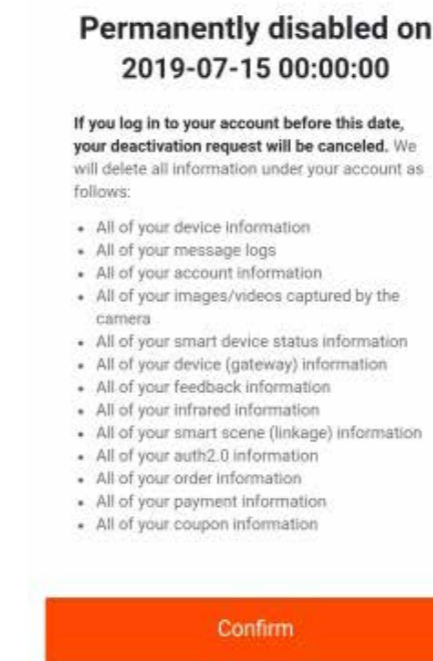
Permanently disabled on 2019-07-15 00:00:00

**If you log in to your account before this date, your deactivation request will be canceled.** We will delete all information under your account as follows:

- All of your device information
- All of your message logs
- All of your account information
- All of your images/videos captured by the camera
- All of your smart device status information
- All of your device (gateway) information
- All of your feedback information
- All of your infrared information
- All of your smart scene (linkage) information
- All of your auth2.0 information
- All of your order information
- All of your payment information
- All of your coupon information

Confirm